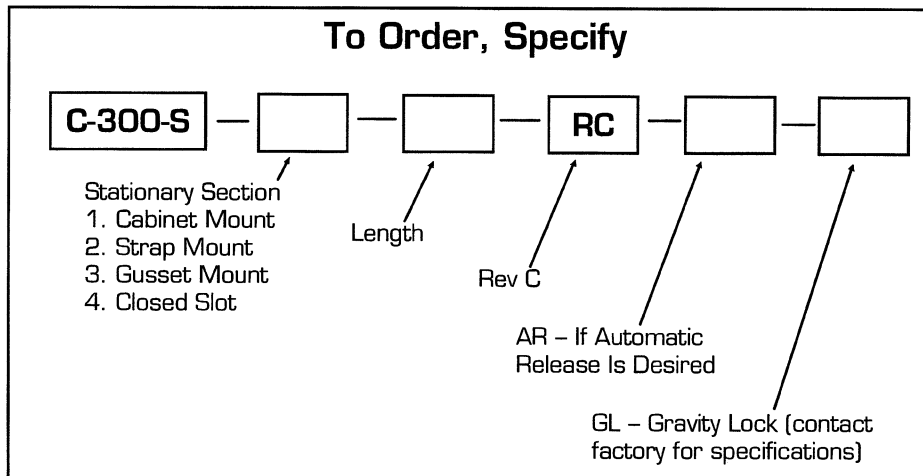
To Order, Specify

C-300-S — — — RC — —

Stationary Section
1. Cabinet Mount
2. Strap Mount
3. Gusset Mount
4. Closed Slot

Length

Rev C

AR – If Automatic Release Is Desired

GL – Gravity Lock (contact factory for specifications)